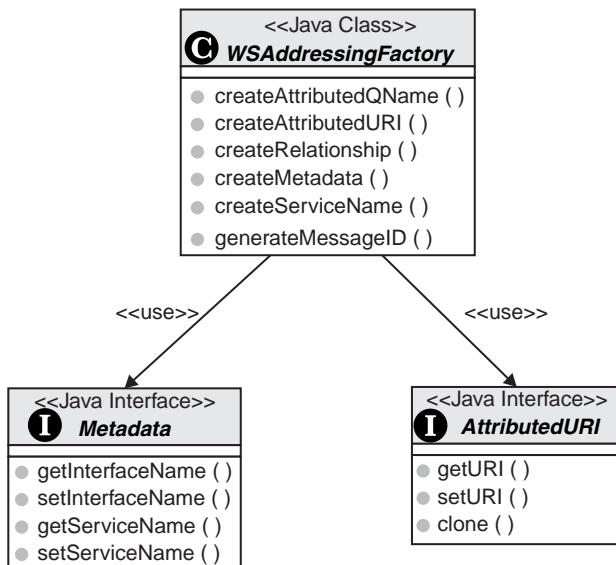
<<Java Class>>
C WSAddressingFactory

createAttributedQName ( )
createAttributedURI ( )
createRelationship ( )
createMetadata ( )
createServiceName ( )
generateMessageID ( )

<<use>>

<<use>>

<<Java Interface>>
I Metadata

getInterfaceName ( )
setInterfaceName ( )
getServiceName ( )
setServiceName ( )

<<Java Interface>>
I AttributedURI

getURI ( )
setURI ( )
clone ( )